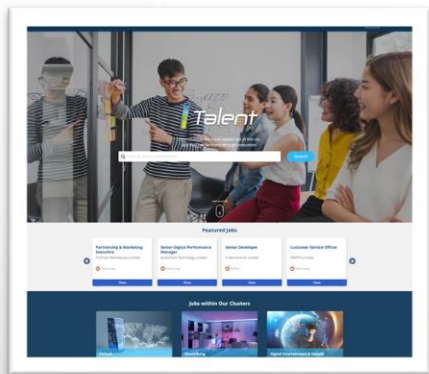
Talent

Search

Featured Jobs

Partnership & Marketing Executive

Senior Digital Performance Manager

Senior Developer

Customer Service Officer

View

View

View

View

Jobs within Our Clusters

Digital Entertainment & Sports